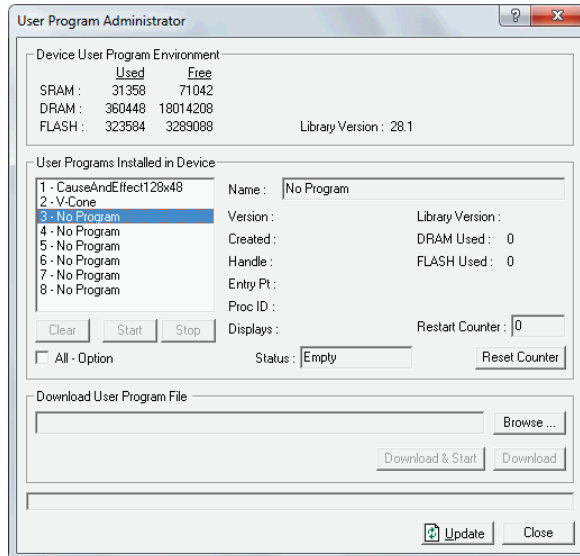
User Program Administrator

?

Device User Program Environment

| | Used | Free |
|---|---|---|
| SRAM : | 31358 | 71042 |
| DRAM : | 360448 | 18014208 |
| FLASH : | 323584 | 3289088 |

Library Version : 28.1

User Programs Installed in Device

1 - CauseAndEffect128x48
2 - V-Cone
3 - No Program
4 - No Program
5 - No Program
6 - No Program
7 - No Program
8 - No Program

Name : No Program

Version :
Created :
Handle :
Entry Pt :
Proc ID :
Displays :

Library Version :
DRAM Used : 0
FLASH Used : 0

Restart Counter : 0

Clear Start Stop

All - Option

Status : Empty

Reset Counter

Download User Program File

Browse ...

Download & Start Download

Update Close